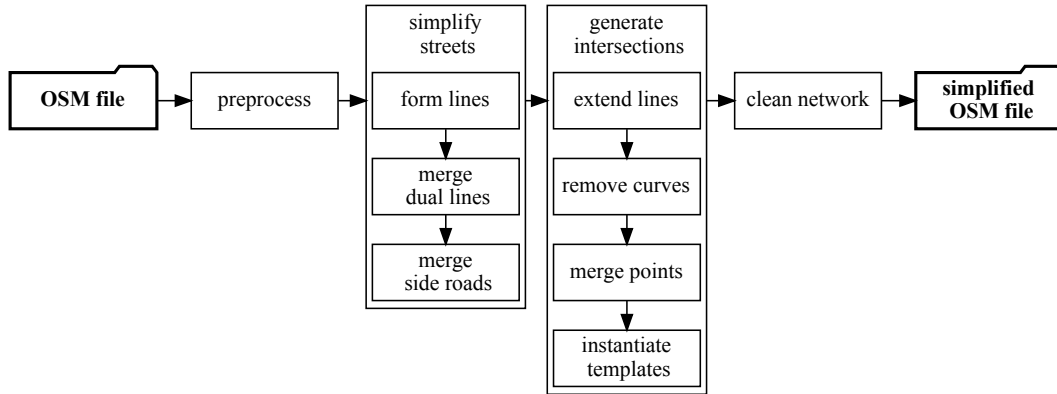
OSM file

preprocess

simplify streets

form lines

merge dual lines

merge side roads

generate intersections

extend lines

remove curves

merge points

instantiate templates

clean network

simplified OSM file